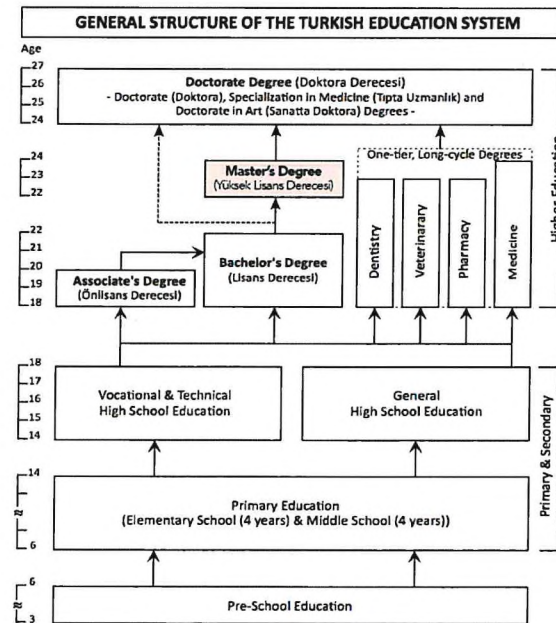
GENERAL STRUCTURE OF THE TURKISH EDUCATION SYSTEM

Age

27
26
25
24

Doctorate Degree (Doktora Derecesi)
- Doctorate (Doktora), Specialization in Medicine (Tıpta Uzmanlık) and Doctorate in Art (Sanatta Doktora) Degrees -

24
23
22

Master's Degree
(Yüksek Lisans Derecesi)

One-tier, Long-cycle Degrees

22
21
20
19
18

Associate's Degree
(Önlisans Derecesi)

Bachelor's Degree
(Lisans Derecesi)

Dentistry

Veterinarary

Pharmacy

Medicine

Higher Education

18
17
16
15
14

Vocational & Technical High School Education

General High School Education

14

6

Primary Education
(Elementary School (4 years) & Middle School (4 years))

Primary & Secondary

6

3

Pre-School Education